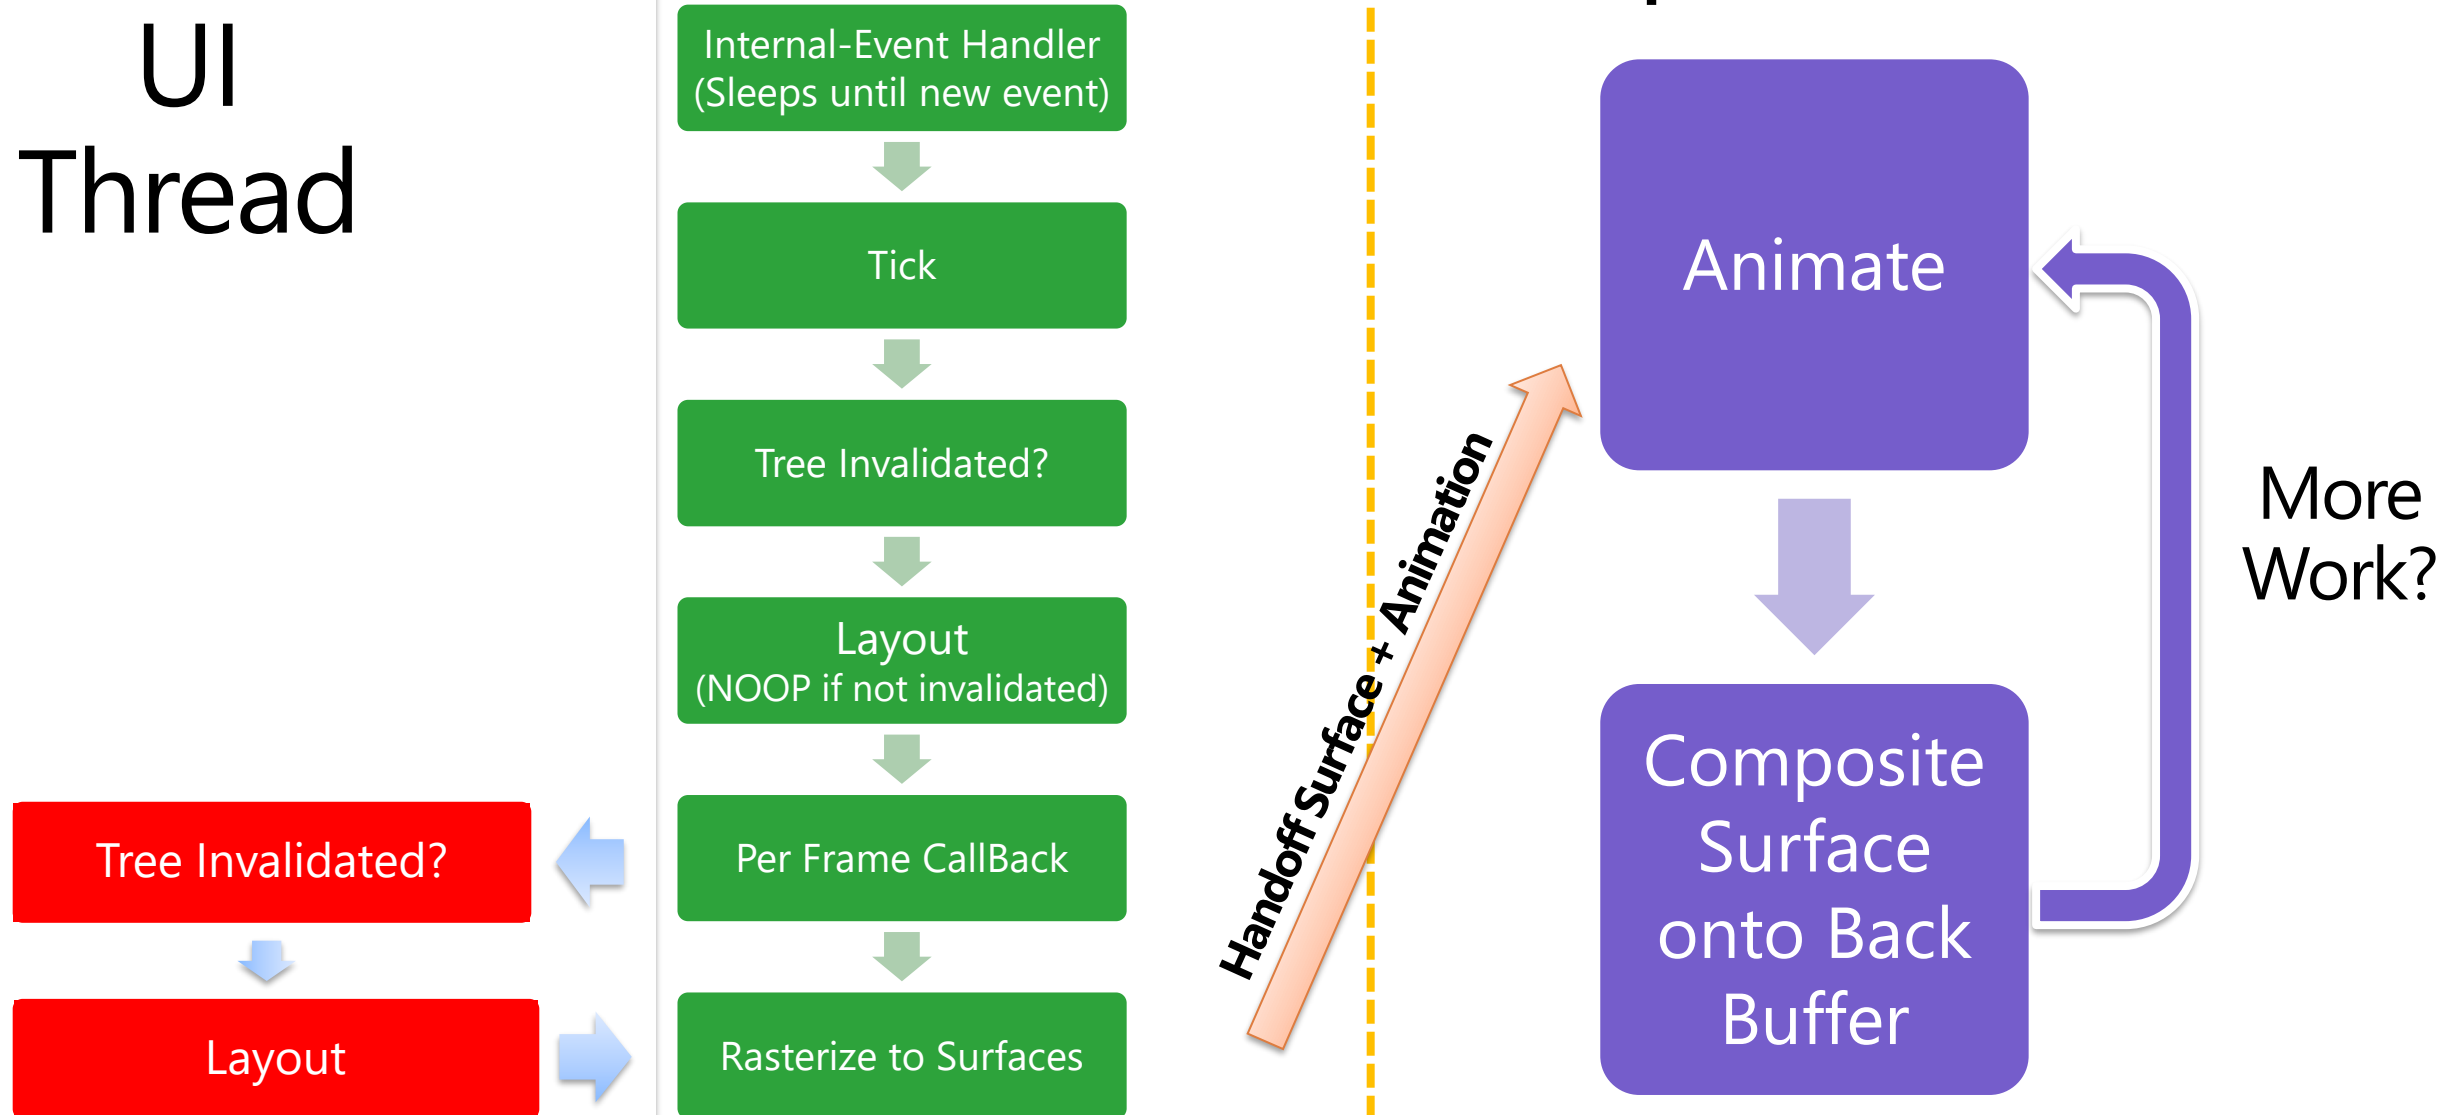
UI Thread

Internal-Event Handler (Sleeps until new event)

Tick

Tree Invalidated?

Layout (NOOP if not invalidated)

Per Frame CallBack

Rasterize to Surfaces

Tree Invalidated?

Layout

Handoff Surface + Animation

Animate

Composite Surface onto Back Buffer

More Work?